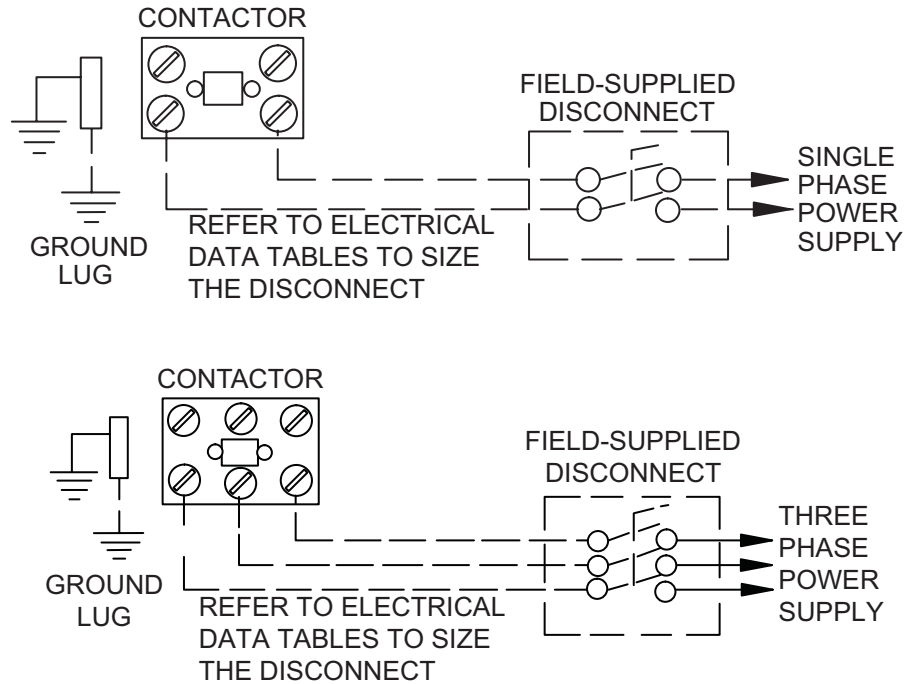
CONTACTOR

FIELD-SUPPLIED DISCONNECT

SINGLE PHASE POWER SUPPLY

GROUND LUG

REFER TO ELECTRICAL DATA TABLES TO SIZE THE DISCONNECT

CONTACTOR

FIELD-SUPPLIED DISCONNECT

THREE PHASE POWER SUPPLY

GROUND LUG

REFER TO ELECTRICAL DATA TABLES TO SIZE THE DISCONNECT